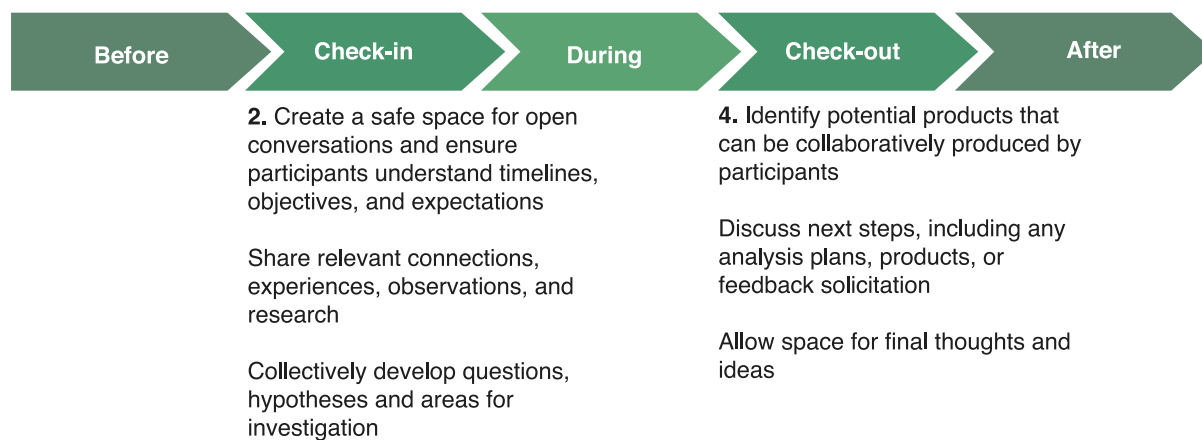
Before

Check-in

During

Check-out

After

2. Create a safe space for open conversations and ensure participants understand timelines, objectives, and expectations

Share relevant connections, experiences, observations, and research

Collectively develop questions, hypotheses and areas for investigation

4. Identify potential products that can be collaboratively produced by participants

Discuss next steps, including any analysis plans, products, or feedback solicitation

Allow space for final thoughts and ideas